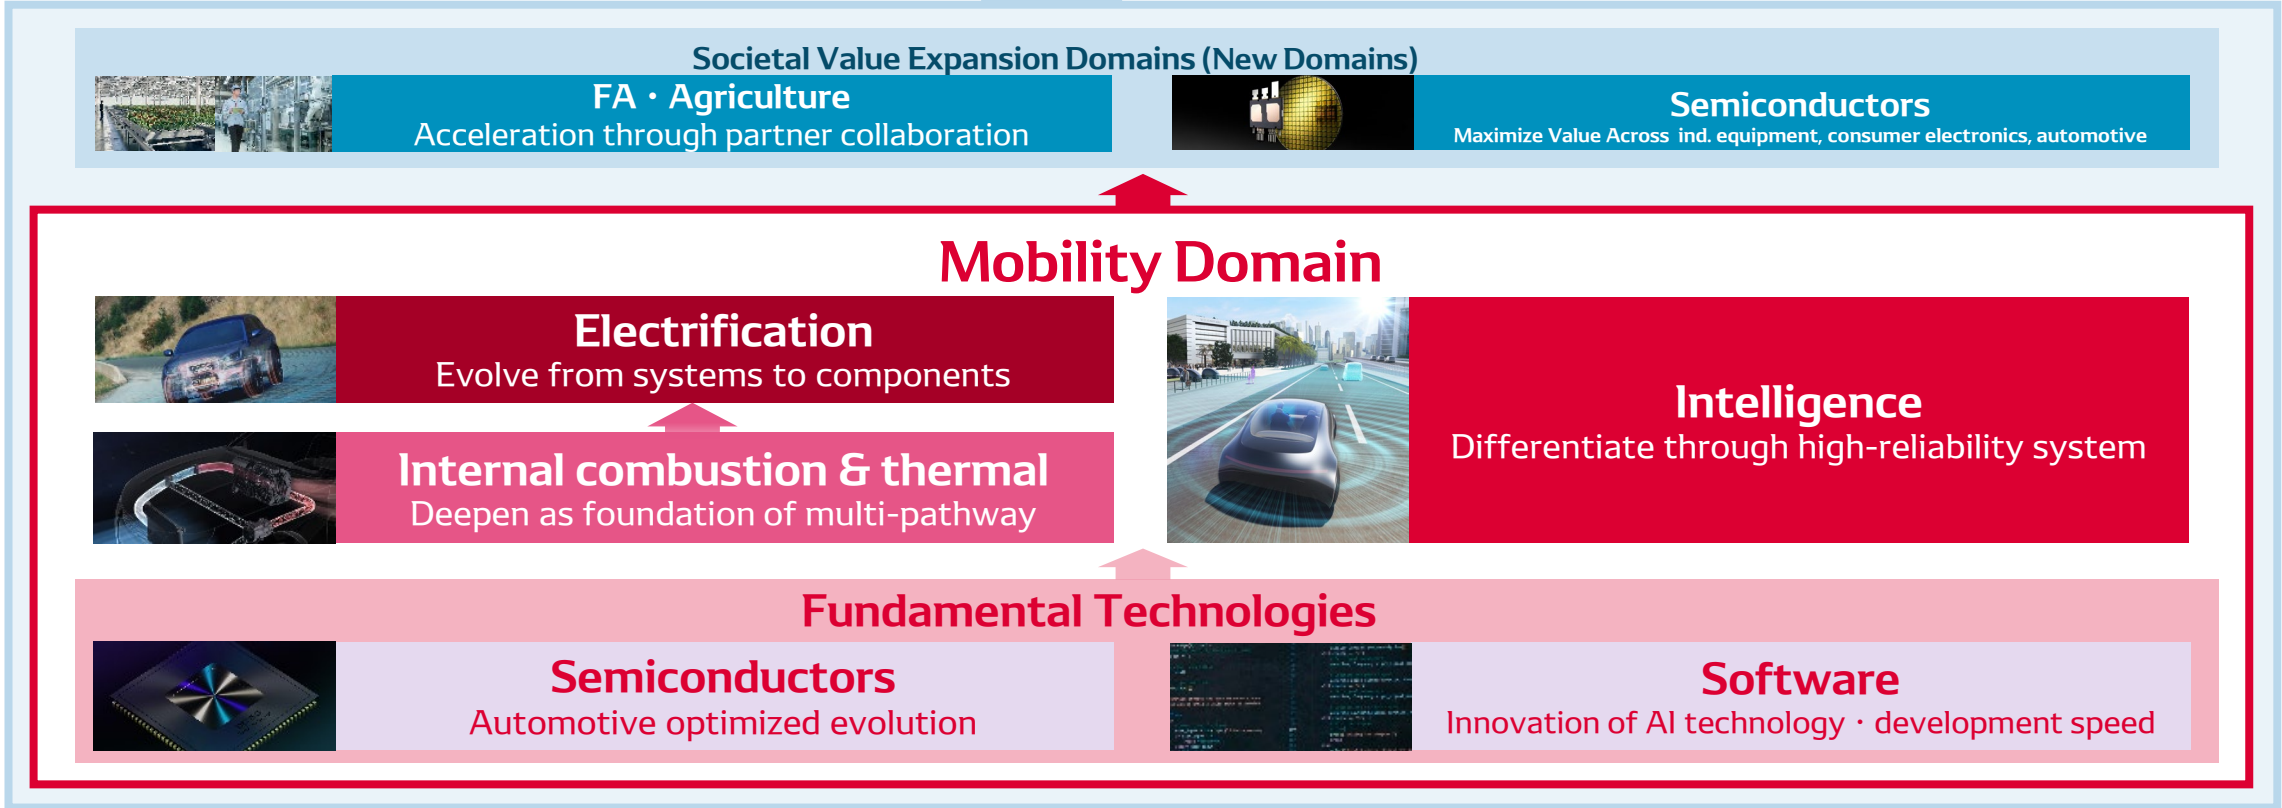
Societal Value Expansion Domains (New Domains)

FA・Agriculture
Acceleration through partner collaboration

Semiconductors
Maximize Value Across ind. equipment, consumer electronics, automotive

Mobility Domain

Electrification
Evolve from systems to components

Internal combustion & thermal
Deepen as foundation of multi-pathway

Intelligence
Differentiate through high-reliability system

Fundamental Technologies

Semiconductors
Automotive optimized evolution

Software
Innovation of AI technology・development speed